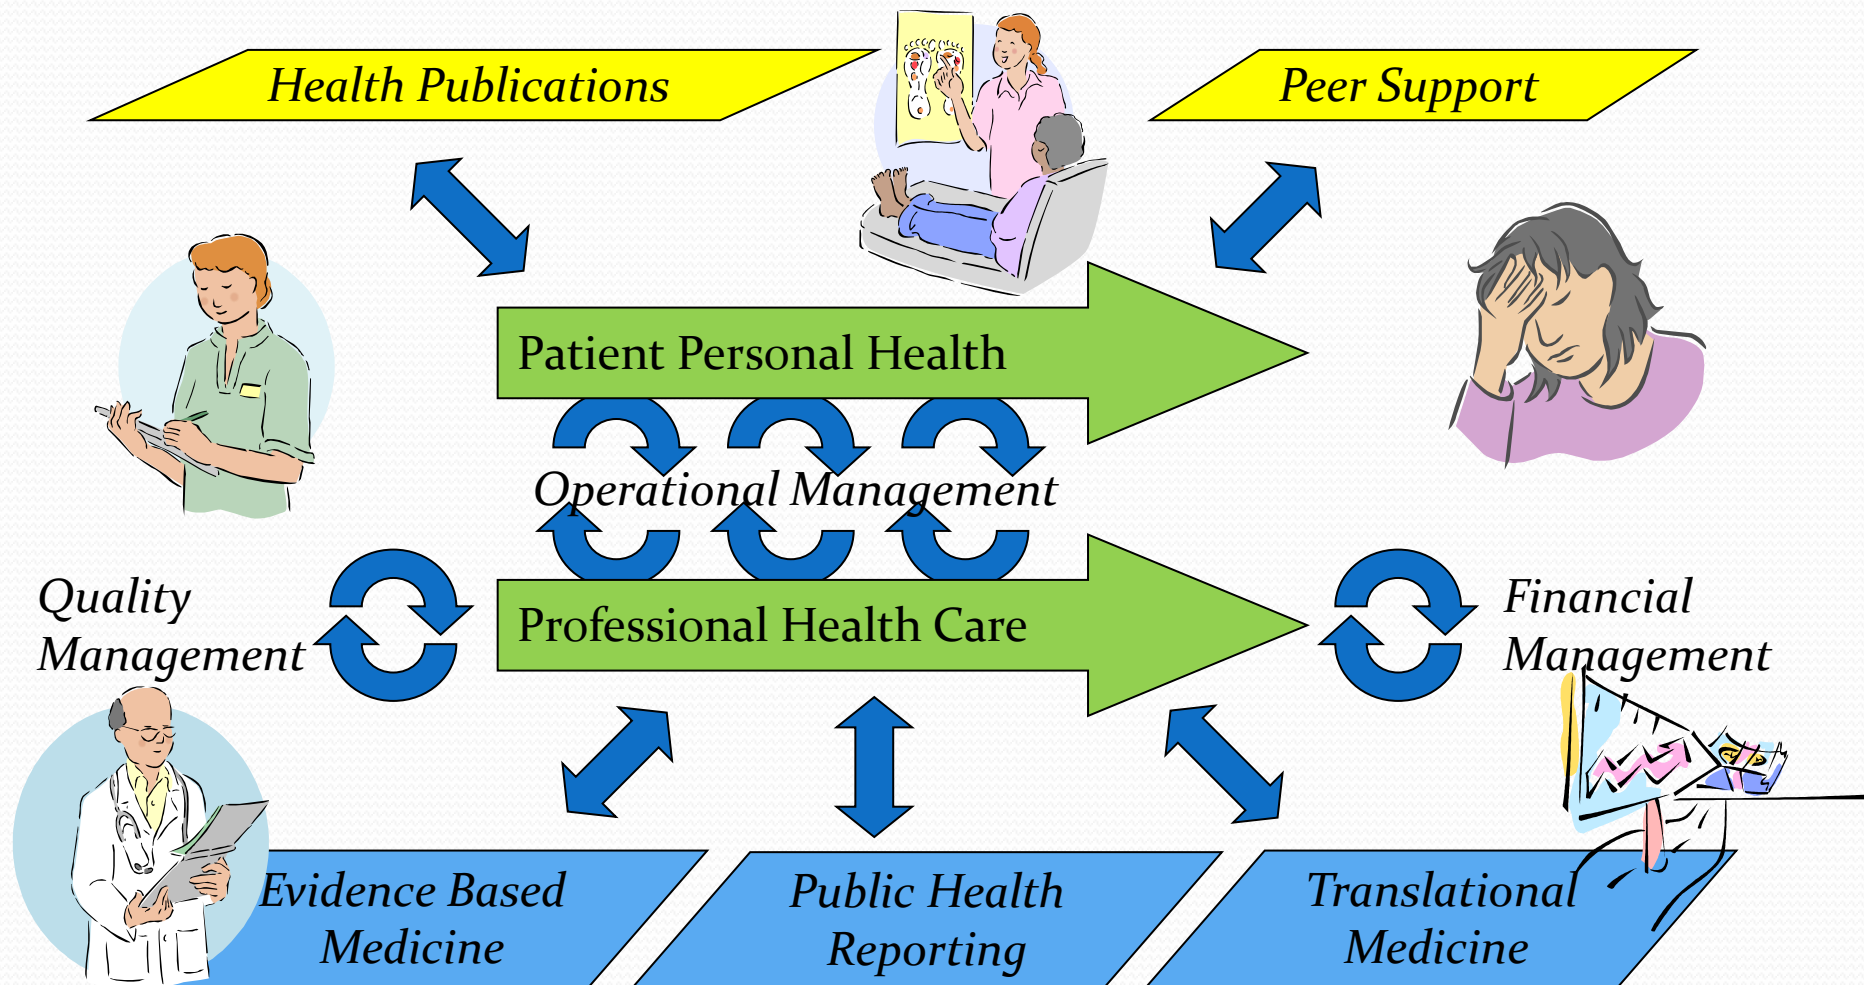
Health Publications

Peer Support

Patient Personal Health

Operational Management

Quality Management

Professional Health Care

Financial Management

Evidence Based Medicine

Public Health Reporting

Translational Medicine